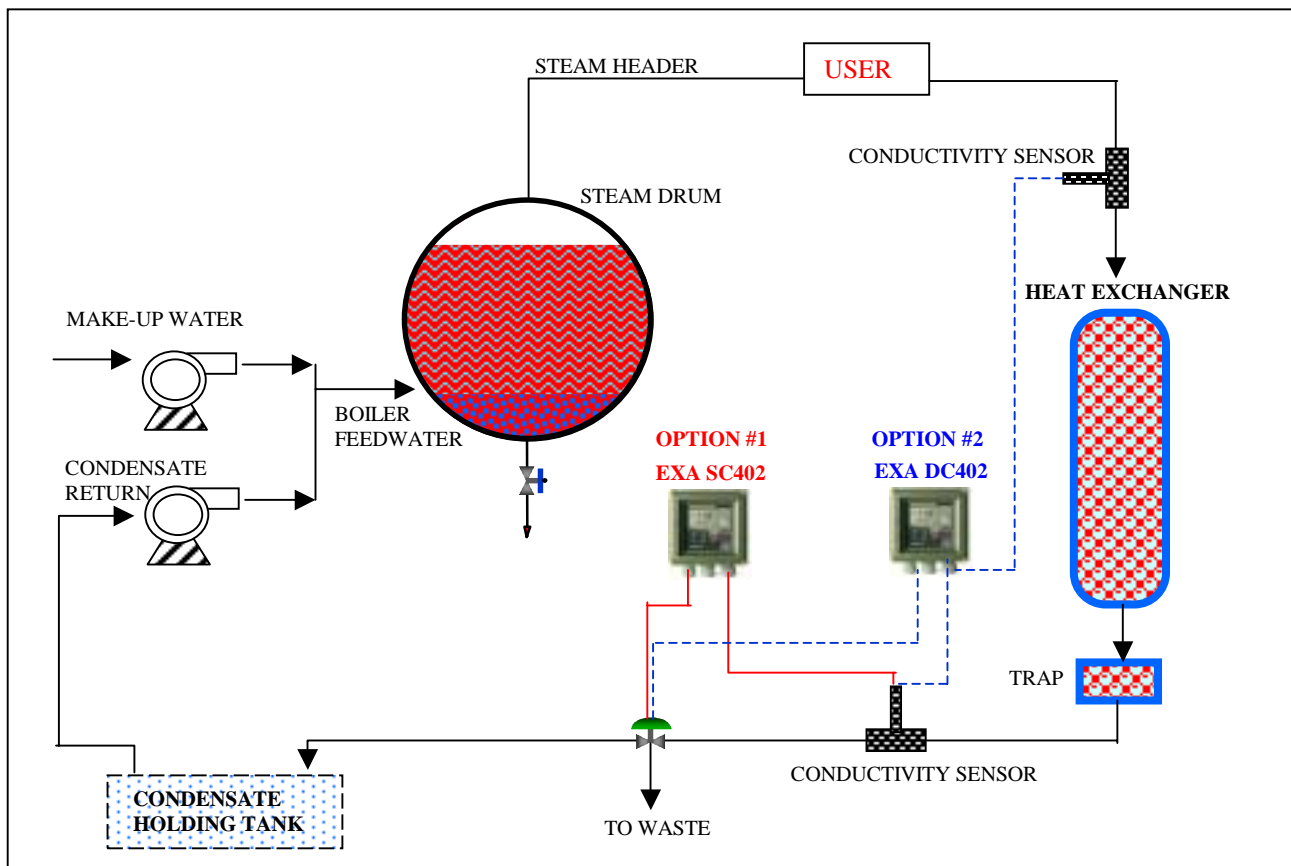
STEAM HEADER

USER

CONDUCTIVITY SENSOR

STEAM DRUM

HEAT EXCHANGER

MAKE-UP WATER

BOILER FEEDWATER

CONDENSATE RETURN

OPTION #1
EXA SC402

OPTION #2
EXA DC402

TRAP

CONDUCTIVITY SENSOR

CONDENSATE HOLDING TANK

TO WASTE